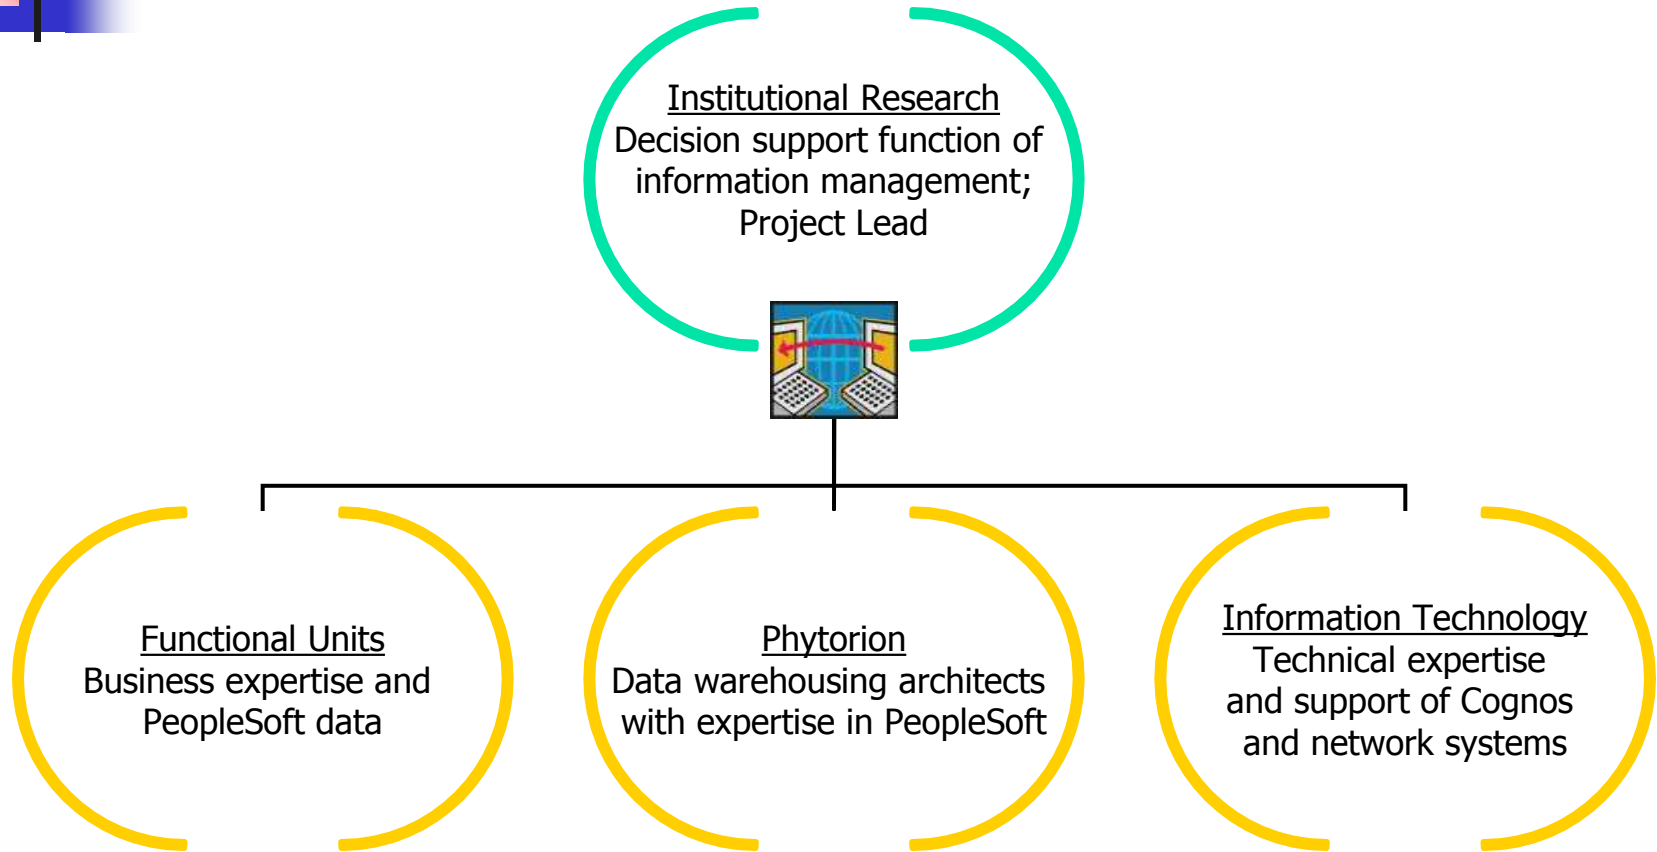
Institutional Research
Decision support function of information management; Project Lead

Functional Units
Business expertise and PeopleSoft data

Phytorion
Data warehousing architects with expertise in PeopleSoft

Information Technology
Technical expertise and support of Cognos and network systems